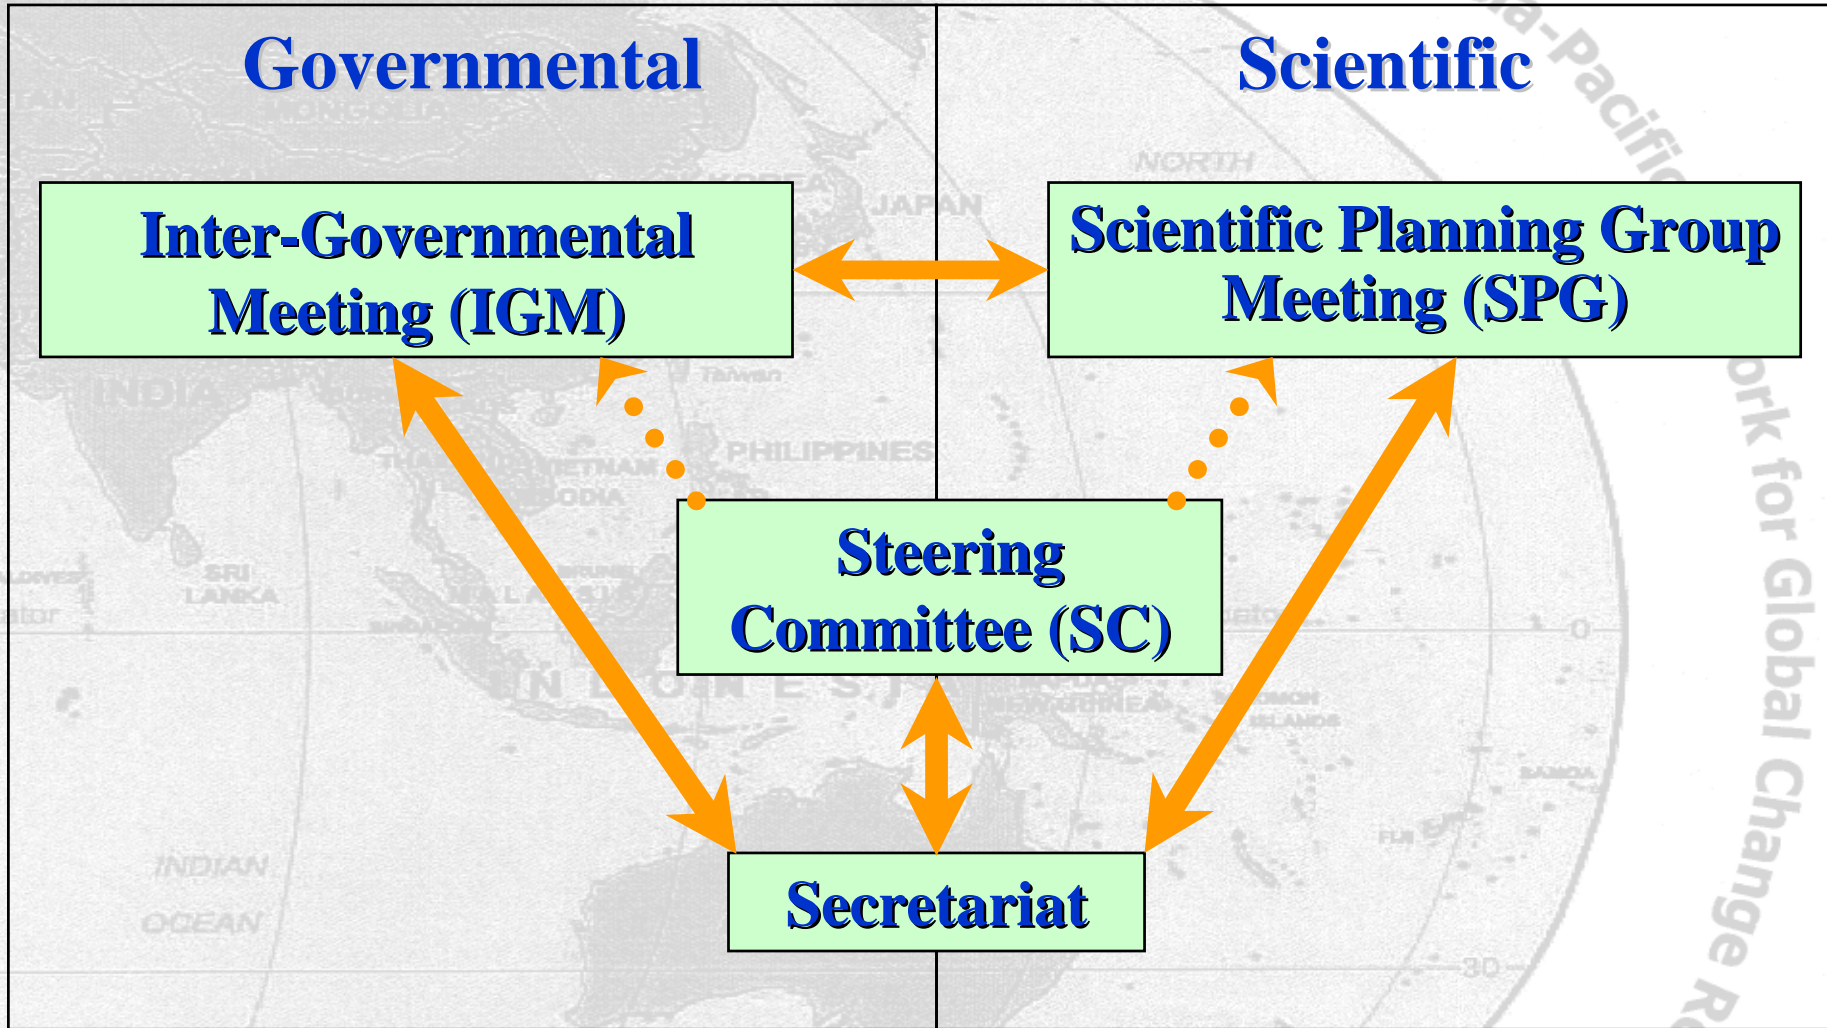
Governmental

Scientific

Inter-Governmental Meeting (IGM)

Scientific Planning Group Meeting (SPG)

Steering Committee (SC)

Secretariat

a-Pacific Network for Global Change R

MONGOLIA

NORTH

KOREA

JAPAN

INDIA

Taiwan

PHILIPPINES

THAILAND

VIETNAM

CAMBODIA

SRI LANKA

MALDIVES

MALAYSIA

BRUNEI

SINGAPORE

INDONESIA

PAPUA NEW GUINEA

SOLOMON ISLANDS

SAMOA

FIJI

INDIAN OCEAN

0

30